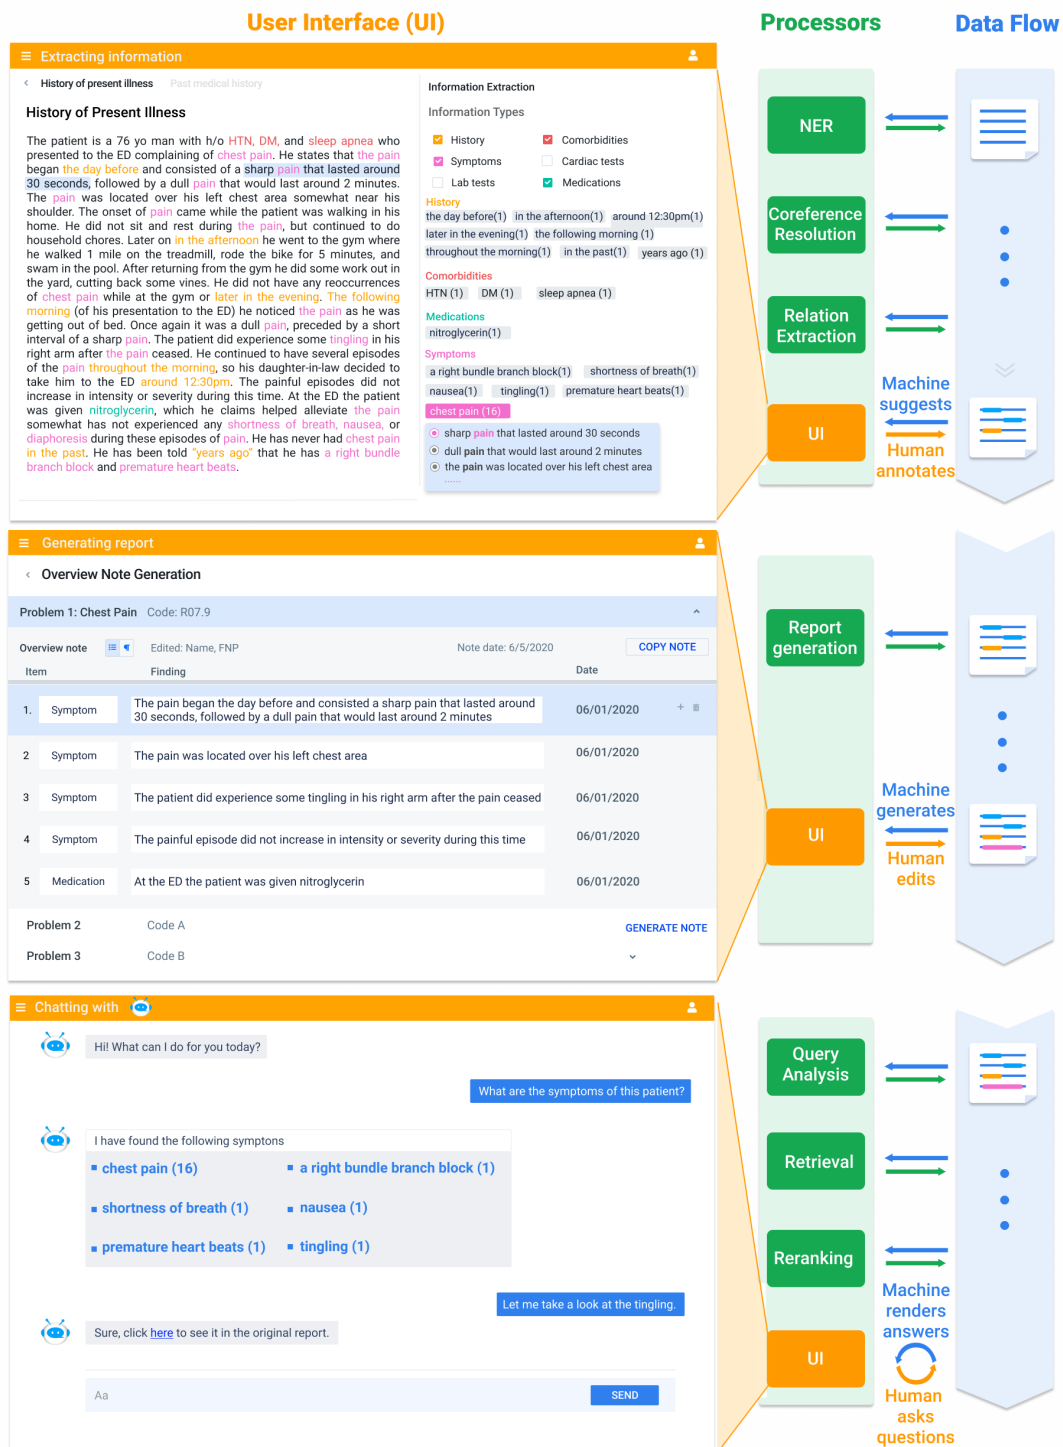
User Interface (UI)

Processors

Data Flow

Extracting information

History of present illness  Past medical history

History of Present Illness

The patient is a 76 yo man with h/o HTN, DM, and sleep apnea who presented to the ED complaining of chest pain. He states that the pain began the day before and consisted of a sharp pain that lasted around 30 seconds, followed by a dull pain that would last around 2 minutes. The pain was located over his left chest area somewhat near his shoulder. The onset of pain came while the patient was walking in his home. He did not sit and rest during the pain, but continued to do household chores. Later on in the afternoon he went to the gym where he walked 1 mile on the treadmill, rode the bike for 5 minutes, and swam in the pool. After returning from the gym he did some work out in the yard, cutting back some vines. He did not have any reoccurrences of chest pain while at the gym or later in the evening. The following morning (of his presentation to the ED) he noticed the pain as he was getting out of bed. Once again it was a sharp pain, preceded by a short interval of a sharp pain. The patient did experience some tingling in his right arm after the pain ceased. He continued to have several episodes of the pain throughout the morning, so his daughter-in-law decided to take him to the ED around 12:30pm. The painful episodes did not increase in intensity or severity during this time. At the ED the patient was given nitroglycerin, which he claims helped alleviate the pain somewhat but has not experienced any shortness of breath, nausea, or diaphoresis during these episodes of pain. He has never had chest pain in the past. He has been told "years ago" that he has a right bundle branch block and premature heart beats.

Information Extraction

Information Types

History  Comorbidities
Symptoms  Cardiac tests
Lab tests  Medications

History
the day before(1)  in the afternoon(1)  around 12:30pm(1)  later in the evening(1)  the following morning (1)  throughout the morning(1)  in the past(1)  years ago (1)

Comorbidities
HTN (1)  DM (1)  sleep apnea (1)

Medications
nitroglycerin(1)

Symptoms
a right bundle branch block(1)  shortness of breath(1)  nausea(1)  tingling(1)  premature heart beats(1)  chest pain (16)

sharp pain that lasted around 30 seconds
dull pain that would last around 2 minutes
the pain was located over his left chest area
......

NER

Coreference Resolution

Relation Extraction

UI

Machine suggests

Human annotates

Generating report

Overview Note Generation

Problem 1: Chest Pain  Code: R07.9

Overview note  Edited: Name, FNP  Note date: 6/5/2020  COPY NOTE

| Item | | Finding | Date |
|---|---|---|---|
| 1. | Symptom | The pain began the day before and consisted a sharp pain that lasted around 30 seconds, followed by a dull pain that would last around 2 minutes | 06/01/2020 |
| 2 | Symptom | The pain was located over his left chest area | 06/01/2020 |
| 3 | Symptom | The patient did experience some tingling in his right arm after the pain ceased | 06/01/2020 |
| 4 | Symptom | The painful episode did not increase in intensity or severity during this time | 06/01/2020 |
| 5 | Medication | At the ED the patient was given nitroglycerin | 06/01/2020 |

Problem 2  Code A  GENERATE NOTE

Problem 3  Code B

Report generation

UI

Machine generates

Human edits

Chatting with

Hi! What can I do for you today?

What are the symptoms of this patient?

I have found the following symptons

chest pain (16)  a right bundle branch block (1)
shortness of breath (1)  nausea (1)
premature heart beats (1)  tingling (1)

Let me take a look at the tingling.

Sure, click here to see it in the original report.

Aa  SEND

Query Analysis

Retrieval

Reranking

UI

Machine renders answers

Human asks questions